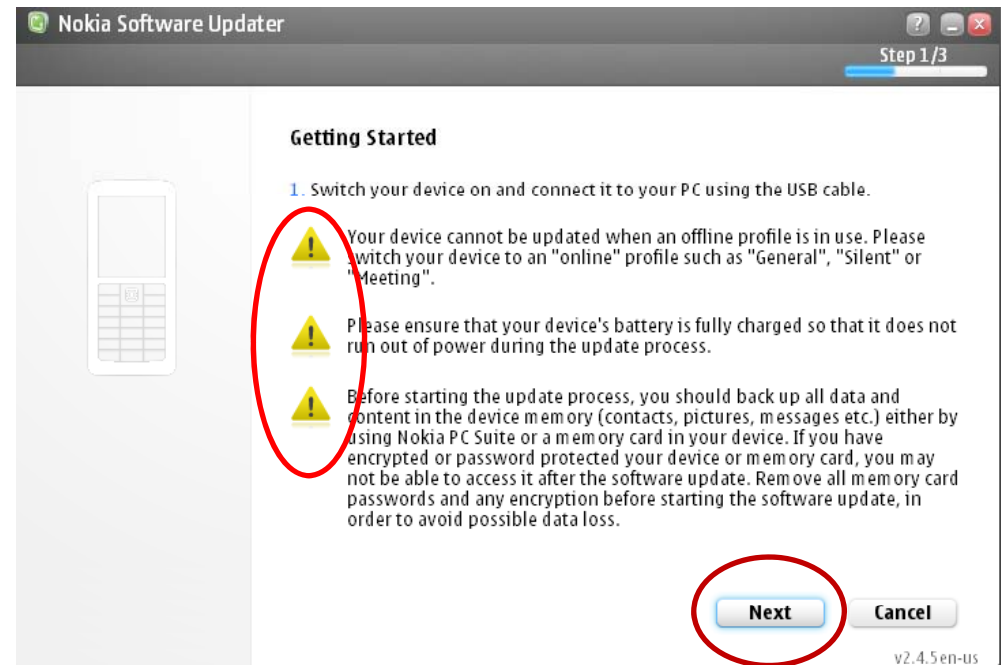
Nokia Software Updater

Step 1/3

Getting Started

1. Switch your device on and connect it to your PC using the USB cable.

Your device cannot be updated when an offline profile is in use. Please switch your device to an "online" profile such as "General", "Silent" or "Meeting".

Please ensure that your device's battery is fully charged so that it does not run out of power during the update process.

Before starting the update process, you should back up all data and content in the device memory (contacts, pictures, messages etc.) either by using Nokia PC Suite or a memory card in your device. If you have encrypted or password protected your device or memory card, you may not be able to access it after the software update. Remove all memory card passwords and any encryption before starting the software update, in order to avoid possible data loss.

Next

Cancel

v2.4.5en-us